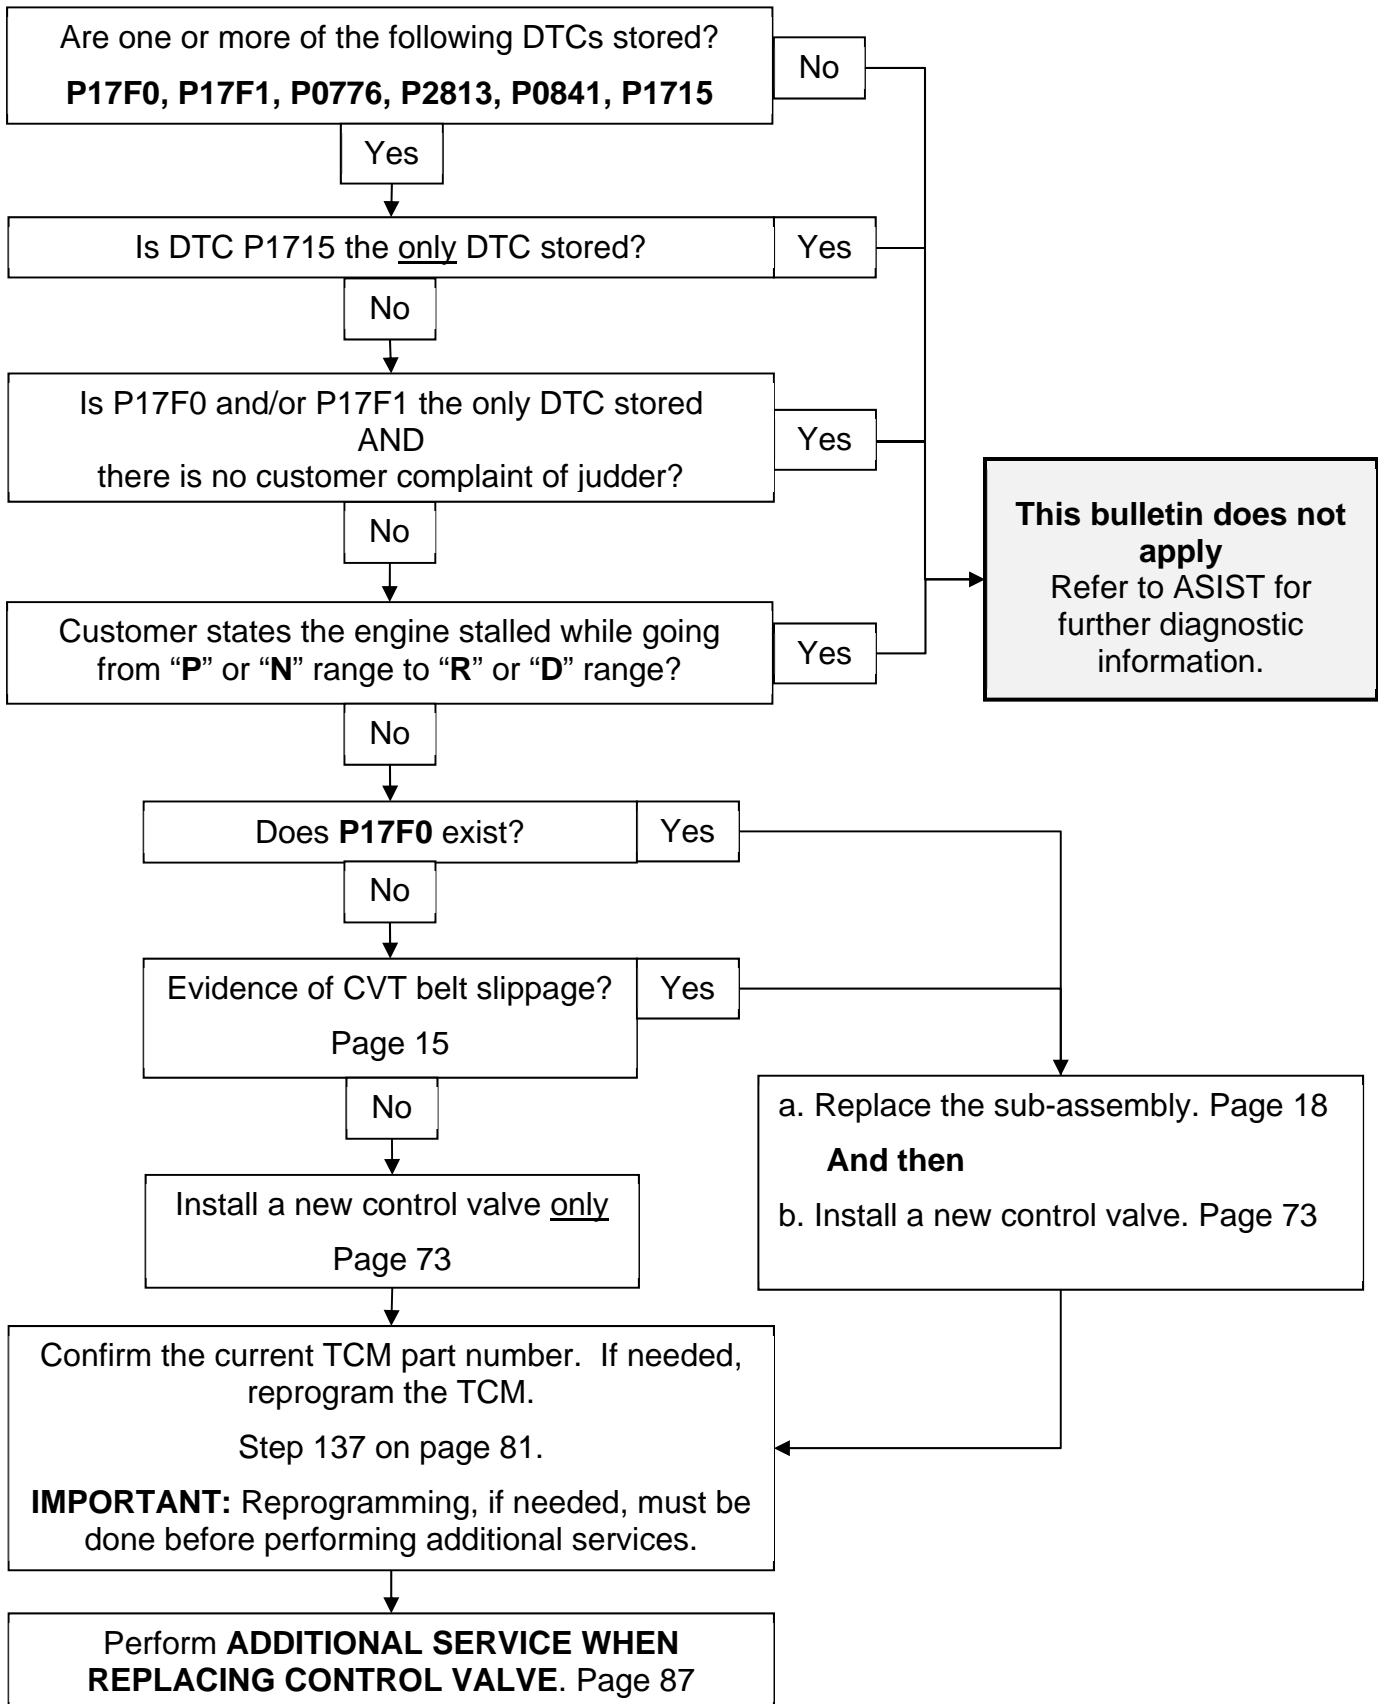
Are one or more of the following DTCs stored?

**P17F0, P17F1, P0776, P2813, P0841, P1715**

No

Yes

Is DTC P1715 the only DTC stored?

Yes

No

Is P17F0 and/or P17F1 the only DTC stored AND there is no customer complaint of judder?

Yes

No

Customer states the engine stalled while going from "**P**" or "**N**" range to "**R**" or "**D**" range?

Yes

**This bulletin does not apply**
Refer to ASIST for further diagnostic information.

No

Does **P17F0** exist?

Yes

No

Evidence of CVT belt slippage?

Page 15

Yes

No

Install a new control valve only

Page 73

a. Replace the sub-assembly. Page 18

**And then**

b. Install a new control valve. Page 73

Confirm the current TCM part number. If needed, reprogram the TCM.

Step 137 on page 81.

**IMPORTANT:** Reprogramming, if needed, must be done before performing additional services.

Perform **ADDITIONAL SERVICE WHEN REPLACING CONTROL VALVE**. Page 87